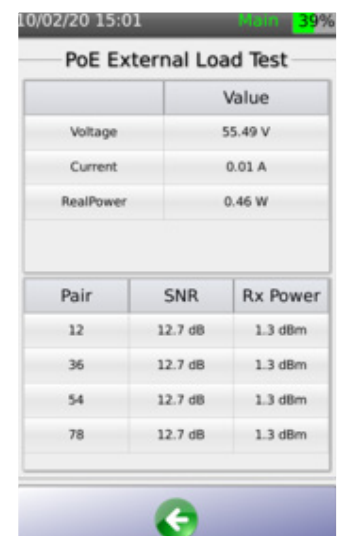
10/02/20 15:01 Main 39%

PoE External Load Test

| | Value |
|---|---|
| Voltage | 55.49 V |
| Current | 0.01 A |
| RealPower | 0.46 W |

| Pair | SNR | Rx Power |
|---|---|---|
| 12 | 12.7 dB | 1.3 dBm |
| 36 | 12.7 dB | 1.3 dBm |
| 54 | 12.7 dB | 1.3 dBm |
| 78 | 12.7 dB | 1.3 dBm |